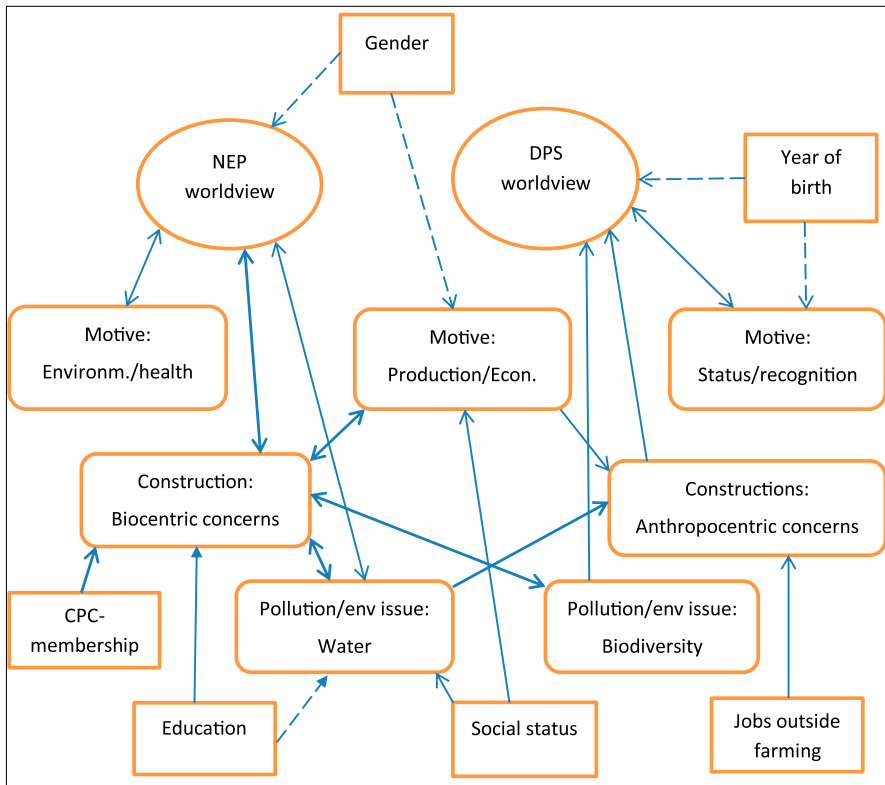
Gender

NEP worldview

DPS worldview

Year of birth

Motive: Environm./health

Motive: Production/Econ.

Motive: Status/recognition

Construction: Biocentric concerns

Constructions: Anthropocentric concerns

CPC-membership

Pollution/env issue: Water

Pollution/env issue: Biodiversity

Education

Social status

Jobs outside farming